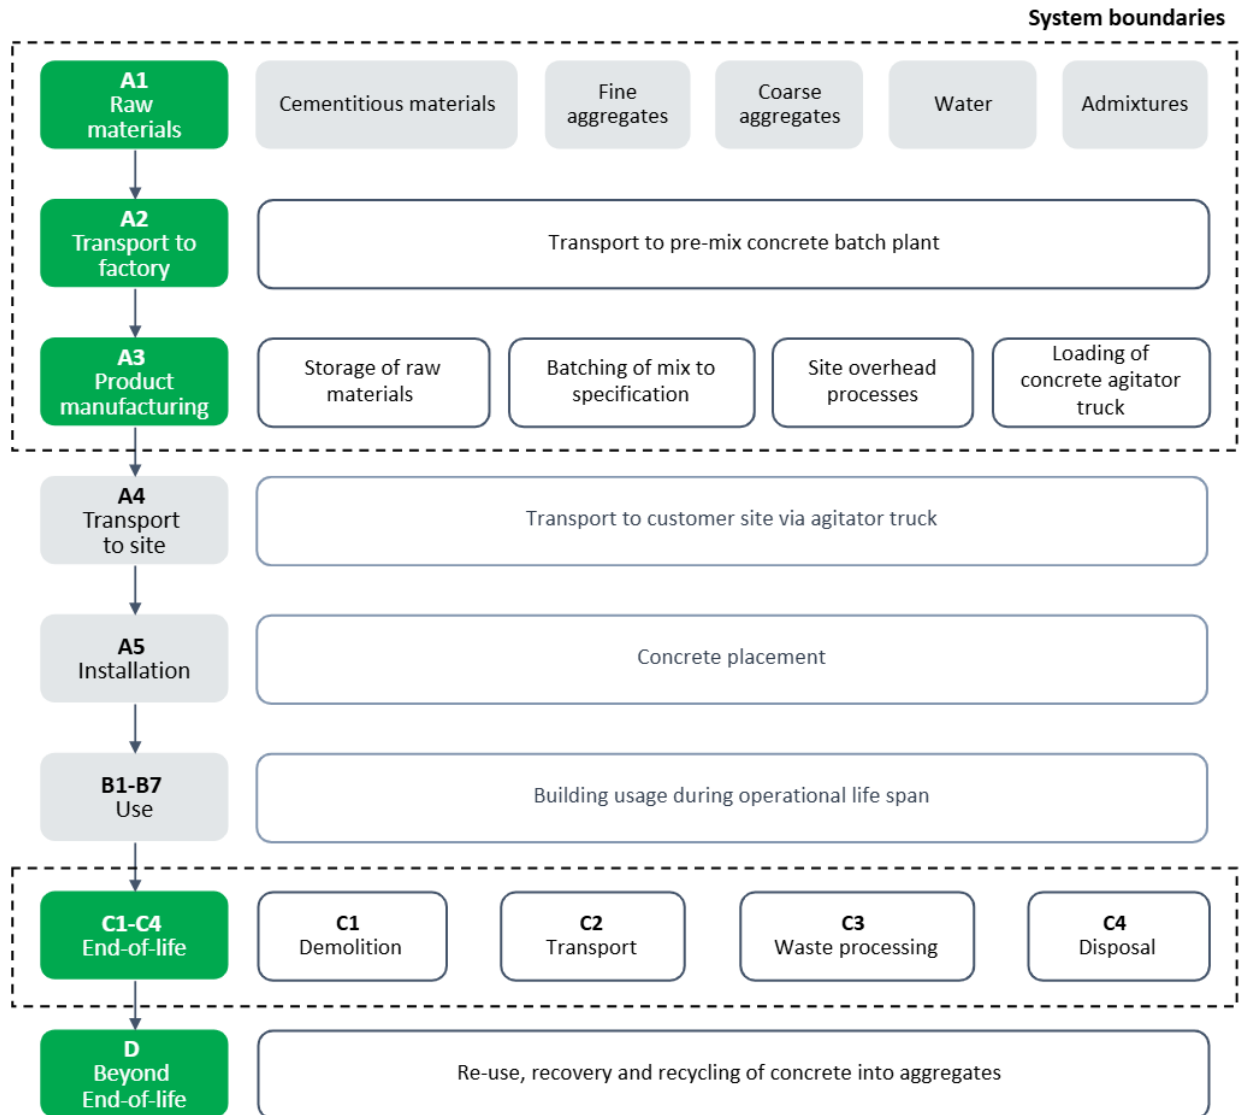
System boundaries

A1
Raw materials

Cementitious materials

Fine aggregates

Coarse aggregates

Water

Admixtures

A2
Transport to factory

Transport to pre-mix concrete batch plant

A3
Product manufacturing

Storage of raw materials

Batching of mix to specification

Site overhead processes

Loading of concrete agitator truck

A4
Transport to site

Transport to customer site via agitator truck

A5
Installation

Concrete placement

B1-B7
Use

Building usage during operational life span

C1-C4
End-of-life

C1
Demolition

C2
Transport

C3
Waste processing

C4
Disposal

D
Beyond End-of-life

Re-use, recovery and recycling of concrete into aggregates